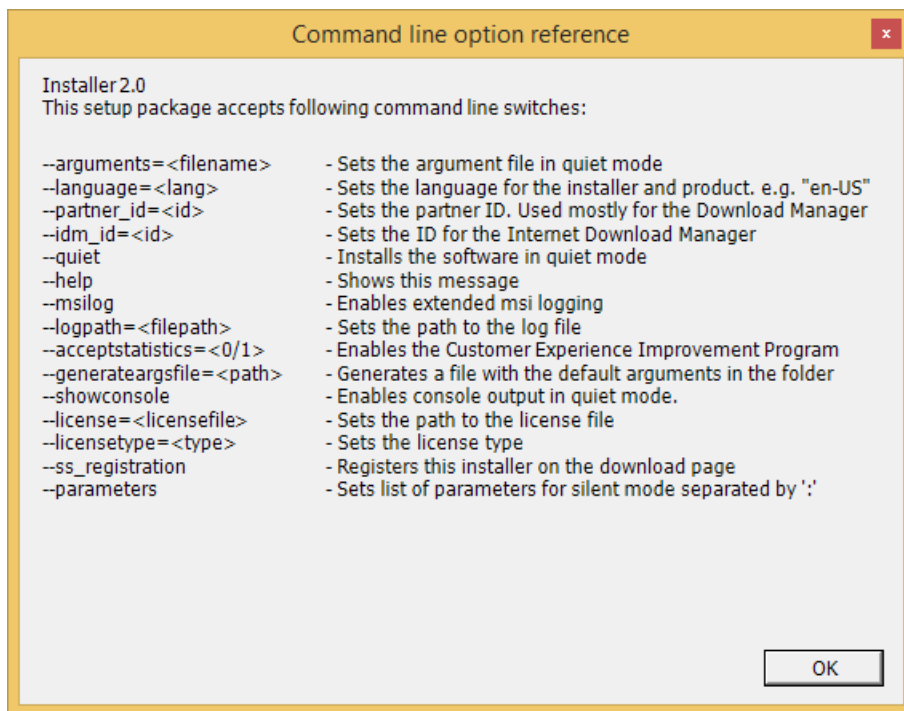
Command line option reference

x

Installer 2.0
This setup package accepts following command line switches:

| | |
|---|---|
| --arguments=<filename> | - Sets the argument file in quiet mode |
| --language=<lang> | - Sets the language for the installer and product. e.g. "en-US" |
| --partner_id=<id> | - Sets the partner ID. Used mostly for the Download Manager |
| --idm_id=<id> | - Sets the ID for the Internet Download Manager |
| --quiet | - Installs the software in quiet mode |
| --help | - Shows this message |
| --msilog | - Enables extended msi logging |
| --logpath=<filepath> | - Sets the path to the log file |
| --acceptstatistics=<0/1> | - Enables the Customer Experience Improvement Program |
| --generateargsfile=<path> | - Generates a file with the default arguments in the folder |
| --showconsole | - Enables console output in quiet mode. |
| --license=<licensefile> | - Sets the path to the license file |
| --licensetype=<type> | - Sets the license type |
| --ss_registration | - Registers this installer on the download page |
| --parameters | - Sets list of parameters for silent mode separated by ':' |

OK